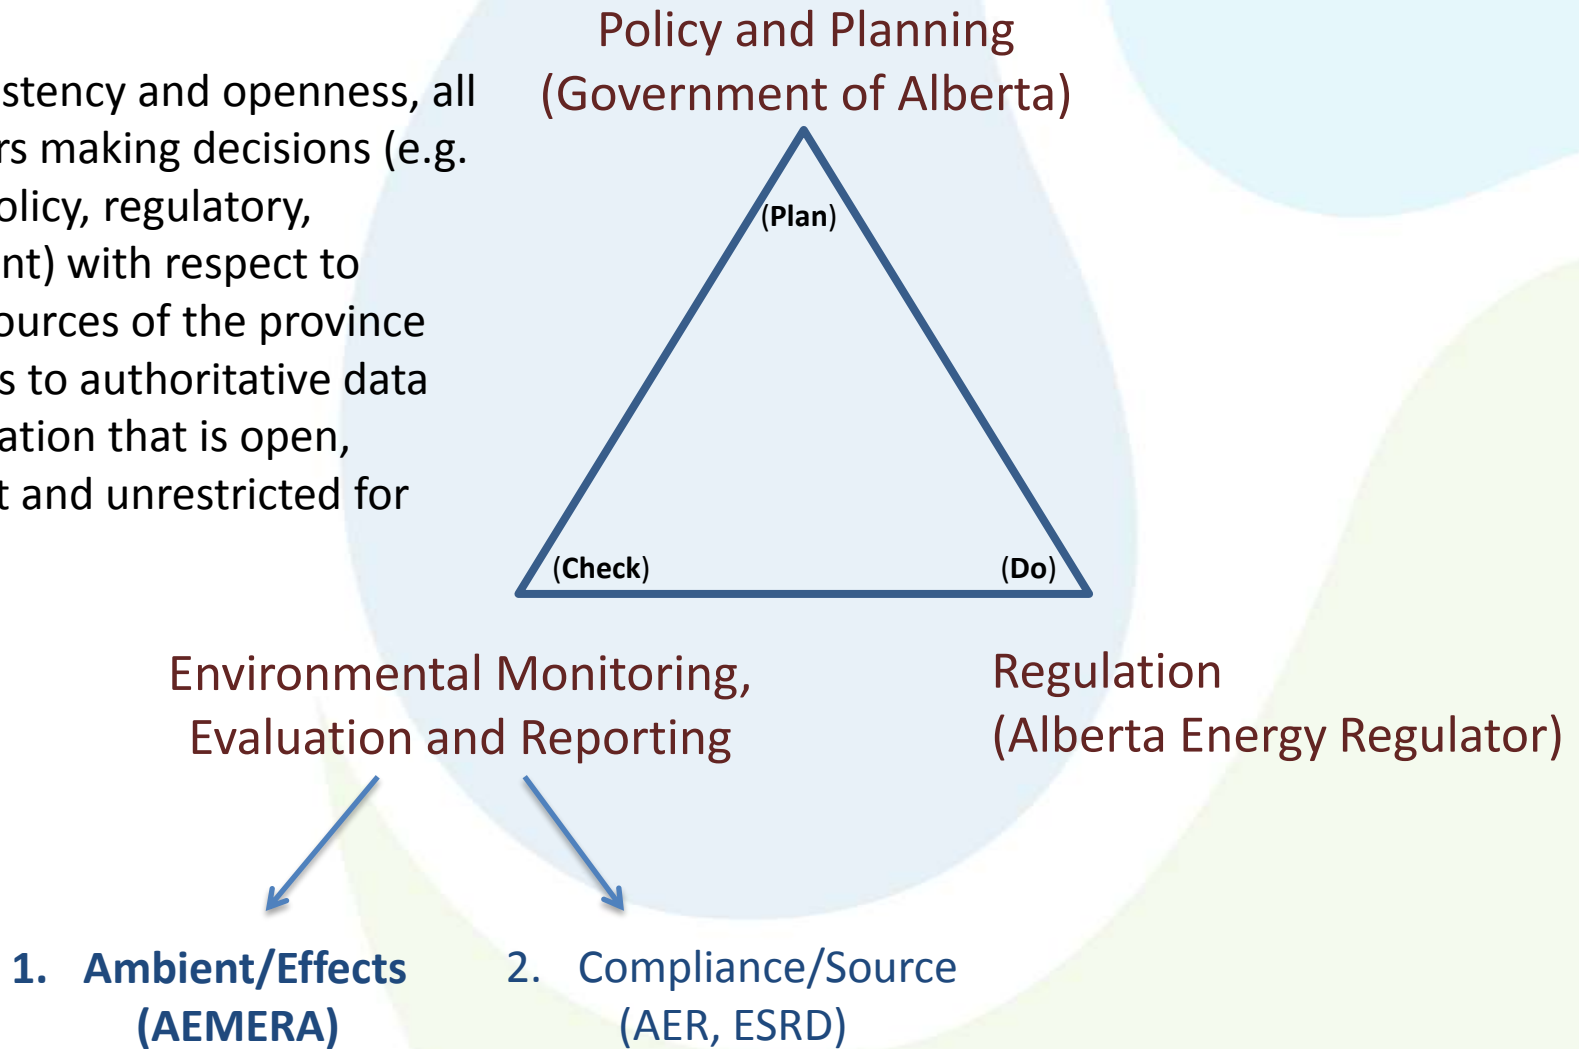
stency and openness, all rs making decisions (e.g. olicy, regulatory, nt) with respect to ources of the province s to authoritative data ation that is open, t and unrestricted for

Policy and Planning
(Government of Alberta)

(Plan)

(Check)

(Do)

Environmental Monitoring,
Evaluation and Reporting

Regulation
(Alberta Energy Regulator)

1. Ambient/Effects
(AEMERA)

2. Compliance/Source
(AER, ESRD)